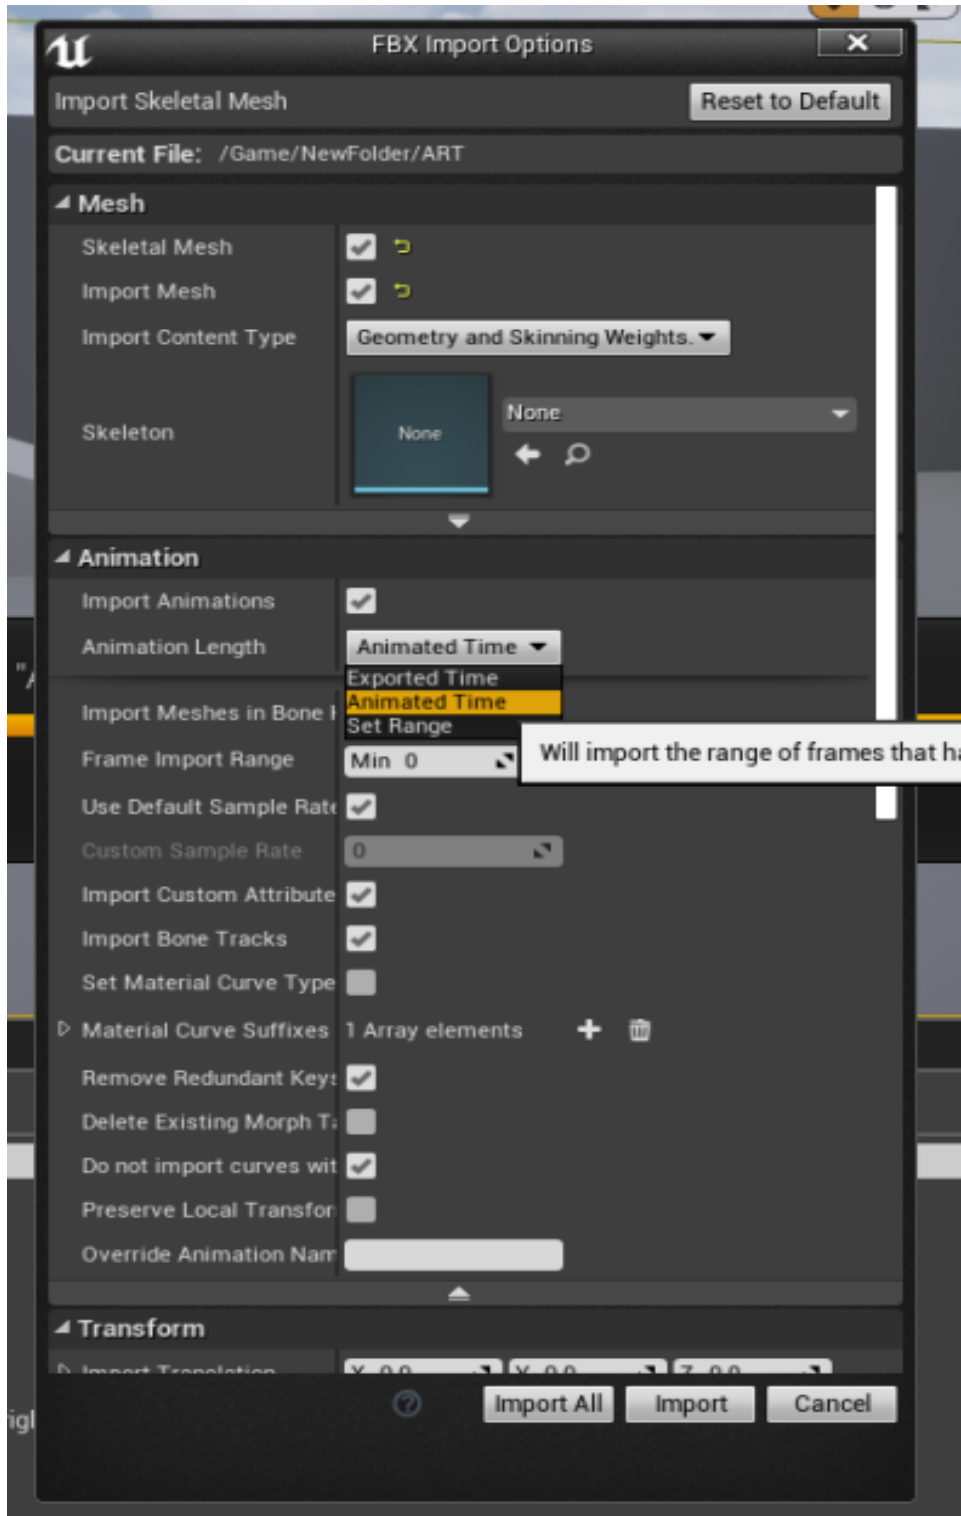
FBX Import Options

Import Skeletal Mesh

Reset to Default

Current File: /Game/NewFolder/ART

Mesh

Skeletal Mesh

Import Mesh

Import Content Type

Geometry and Skinning Weights.

Skeleton

None

None

Animation

Import Animations

Animation Length

Animated Time

Exported Time

Animated Time

Set Range

Import Meshes in Bone I

Frame Import Range

Min 0

Will import the range of frames that ha

Use Default Sample Rate

Custom Sample Rate

0

Import Custom Attribute

Import Bone Tracks

Set Material Curve Type

Material Curve Suffixes

1 Array elements

Remove Redundant Keys

Delete Existing Morph T

Do not import curves wit

Preserve Local Transfor

Override Animation Nam

Transform

Import Translation

X 0.0

Y 0.0

Z 0.0

Import All

Import

Cancel